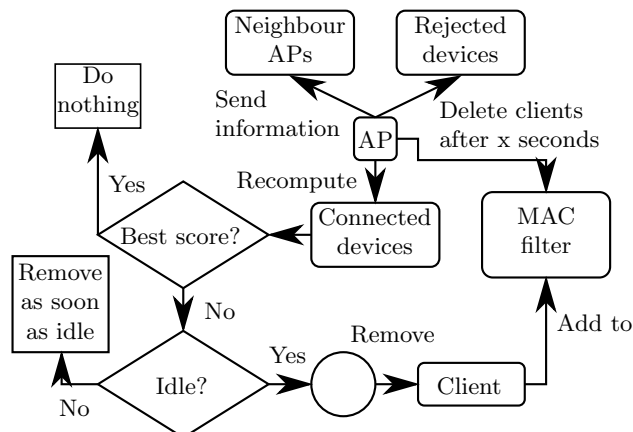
Neighbour APs

Rejected devices

Do nothing

Send information

AP

Delete clients after x seconds

Yes

Recompute

Best score?

Connected devices

MAC filter

Remove as soon as idle

No

Remove

Add to

Yes

Idle?

Client

No